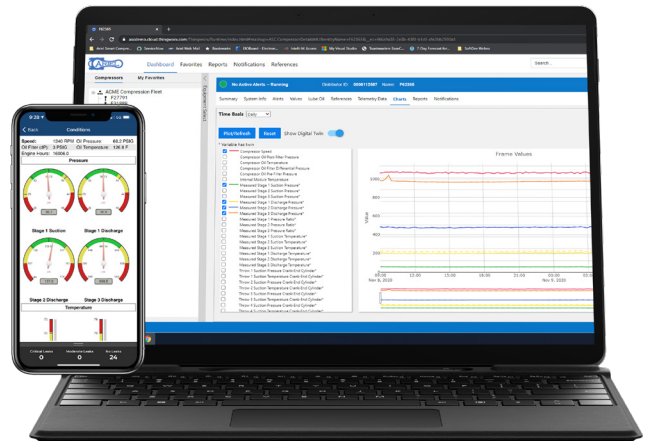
Dashboard Favorites Reports Notifications References

Compressors My Favorites

ACME Compression Fleet

No Active Alerts -- Running

Summary System Info Alerts Values Lube Oil References Telemetry Data Charts Reports Notifications

Time Scale Daily

Plot/Refresh Reset Show Digital Twin

Compressor Speed
Compressor Oil Post-Filter Pressure
Compressor Oil Temperature
Compressor Oil Filter Differential Pressure
Compressor Oil Pre-Filter Pressure
Internal Module Temperature
Measured Stage 1 Suction Pressure*
Measured Stage 2 Suction Pressure*
Measured Stage 3 Suction Pressure*
Measured Stage 1 Discharge Pressure*
Measured Stage 2 Discharge Pressure*
Measured Stage 3 Discharge Pressure*

Frame Values

Nov 8, 2020 Nov 9, 2020

9:28

Back Conditions

Speed: 1040 RPM Oil Pressure: 60.2 PSIG
Oil Filter dP: 3 PSID Oil Temperature: 135.5 F
Engine Hours: 16006.0

Pressure

Stage 1 Suction Stage 1 Discharge

Stage 2 Discharge Stage 3 Discharge

Temperature

Critical Leaks 0 Moderate Leaks 0 No Leaks 24